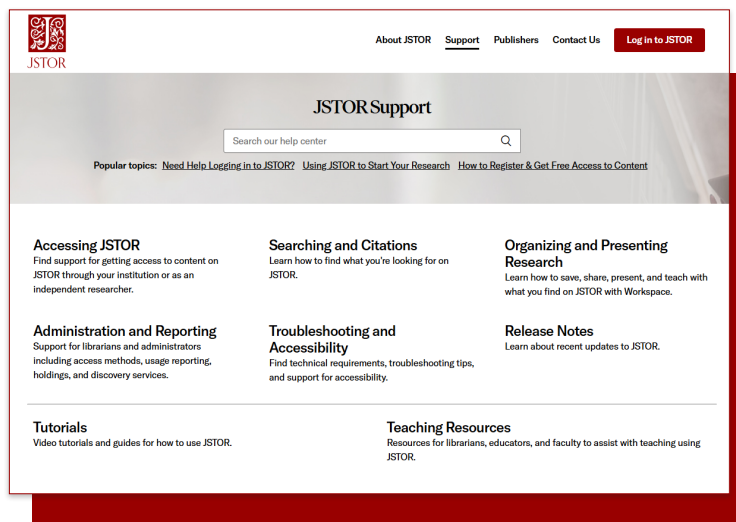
JSTOR

About JSTOR Support Publishers Contact Us Log in to JSTOR

JSTOR Support

Search our help center

Popular topics: Need Help Logging in to JSTOR? Using JSTOR to Start Your Research How to Register & Get Free Access to Content

Accessing JSTOR
Find support for getting access to content on JSTOR through your institution or as an independent researcher.

Searching and Citations
Learn how to find what you're looking for on JSTOR.

Organizing and Presenting Research
Learn how to save, share, present, and teach with what you find on JSTOR with Workspace.

Administration and Reporting
Support for librarians and administrators including access methods, usage reporting, holdings, and discovery services.

Troubleshooting and Accessibility
Find technical requirements, troubleshooting tips, and support for accessibility.

Release Notes
Learn about recent updates to JSTOR.

Tutorials
Video tutorials and guides for how to use JSTOR.

Teaching Resources
Resources for librarians, educators, and faculty to assist with teaching using JSTOR.